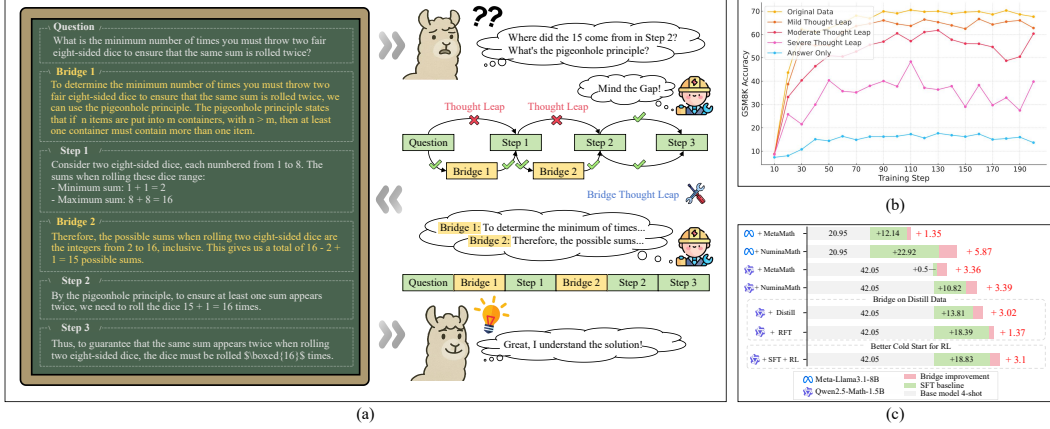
Question
What is the minimum number of times you must throw two fair eight-sided dice to ensure that the same sum is rolled twice?

Bridge 1
To determine the minimum number of times you must throw two fair eight-sided dice to ensure that the same sum is rolled twice, we can use the pigeonhole principle. The pigeonhole principle states that if n items are put into m containers, with n > m, then at least one container must contain more than one item.

Step 1
Consider two eight-sided dice, each numbered from 1 to 8. The sums when rolling these dice range:
- Minimum sum: 1 + 1 = 2
- Maximum sum: 8 + 8 = 16

Bridge 2
Therefore, the possible sums when rolling two eight-sided dice are the integers from 2 to 16, inclusive. This gives us a total of 16 - 2 + 1 = 15 possible sums.

Step 2
By the pigeonhole principle, to ensure at least one sum appears twice, we need to roll the dice 15 + 1 = 16 times.

Step 3
Thus, to guarantee that the same sum appears twice when rolling two eight-sided dice, the dice must be rolled $\boxed{16}$ times.

??
Where did the 15 come from in Step 2?
What's the pigeonhole principle?

Mind the Gap!
Thought Leap
Thought Leap
Question
Step 1
Step 2
Step 3
Bridge 1
Bridge 2
Bridge Thought Leap

Bridge 1: To determine the minimum of times...
Bridge 2: Therefore, the possible sums...

| Question | Bridge 1 | Step 1 | Bridge 2 | Step 2 | Step 3 |
|---|---|---|---|---|---|

Great, I understand the solution!

(a)

70
60
50
40
30
20
10
GSM8K Accuracy
Original Data
Mild Thought Leap
Moderate Thought Leap
Severe Thought Leap
Answer Only
10 30 50 70 90 110 130 150 170 190
Training Step

(b)

+ MetaMath 20.95 +12.14 + 1.35
+ NuminaMath 20.95 +22.92 + 5.87
+ MetaMath 42.05 +0.5 + 3.36
+ NuminaMath 42.05 +10.82 + 3.39
Bridge on Distill Data
+ Distill 42.05 +13.81 + 3.02
+ RFT 42.05 +18.39 + 1.37
Better Cold Start for RL
+ SFT + RL 42.05 +18.83 + 3.1
Meta-Llama3.1-8B
Qwen2.5-Math-1.5B
Bridge improvement
SFT baseline
Base model 4-shot

(c)